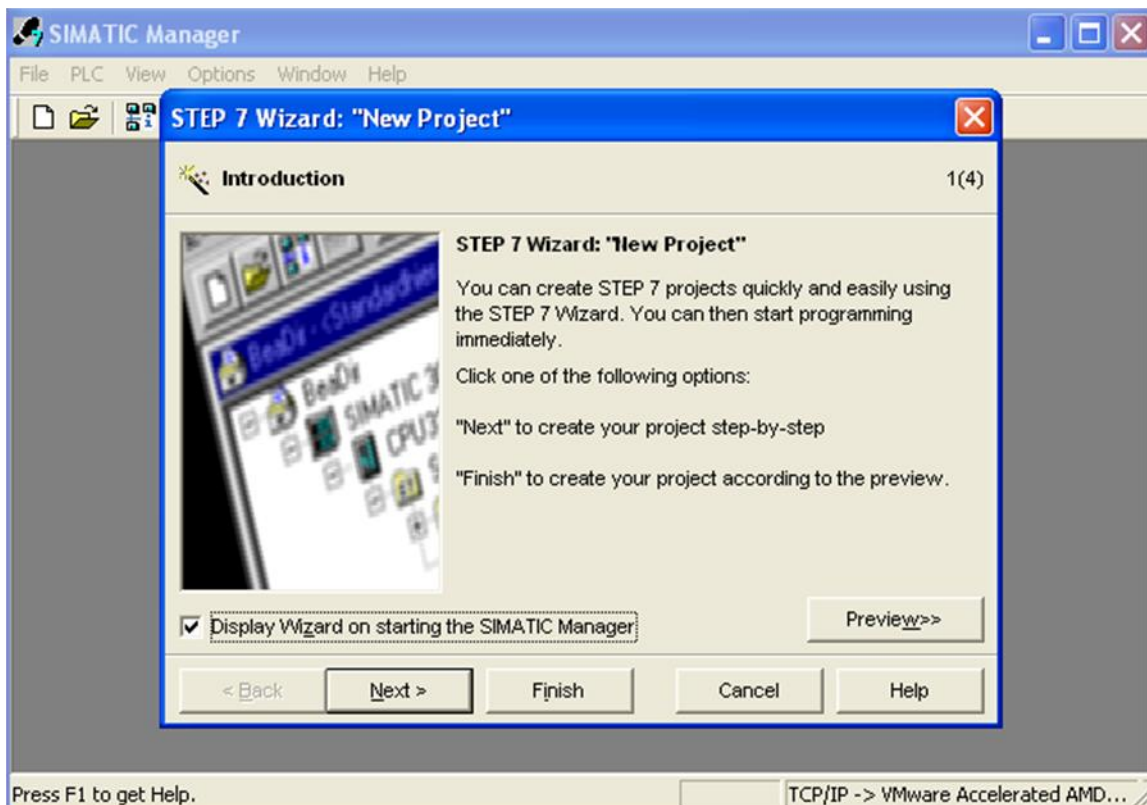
SIMATIC Manager

File PLC View Options Window Help

STEP 7 Wizard: "New Project"

Introduction

1(4)

BeaDv - (Standard

BeaDv

SIMATIC

CPU

STEP 7 Wizard: "New Project"

You can create STEP 7 projects quickly and easily using the STEP 7 Wizard. You can then start programming immediately.

Click one of the following options:

"Next" to create your project step-by-step

"Finish" to create your project according to the preview.

Display Wizard on starting the SIMATIC Manager

Preview>>

< Back

Next >

Finish

Cancel

Help

Press F1 to get Help.

TCP/IP -> VMware Accelerated AMD...